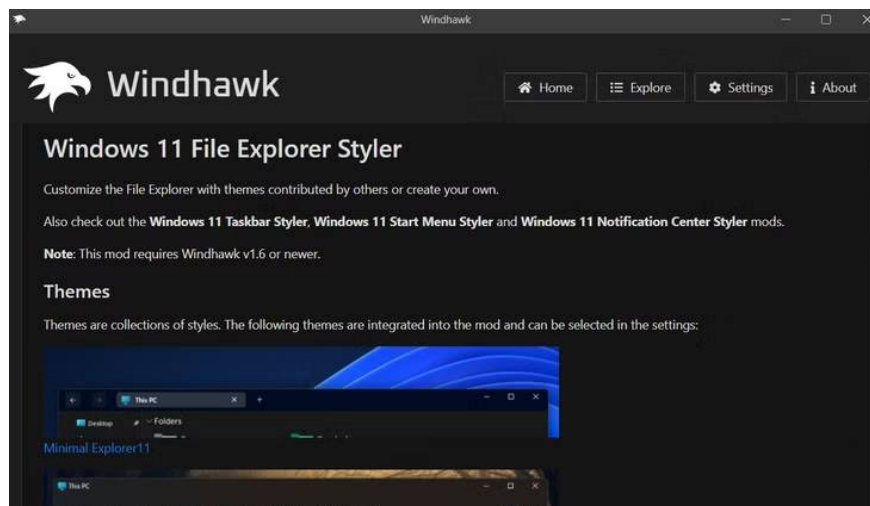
Windhawk

Windhawk

Home
Explore
Settings
About

Windows 11 File Explorer Styler

Customize the File Explorer with themes contributed by others or create your own.

Also check out the **Windows 11 Taskbar Styler**, **Windows 11 Start Menu Styler** and **Windows 11 Notification Center Styler** mods.

**Note**: This mod requires Windhawk v1.6 or newer.

Themes

Themes are collections of styles. The following themes are integrated into the mod and can be selected in the settings:

This PC
Desktop
Folders

Minimal Explorer11

This PC